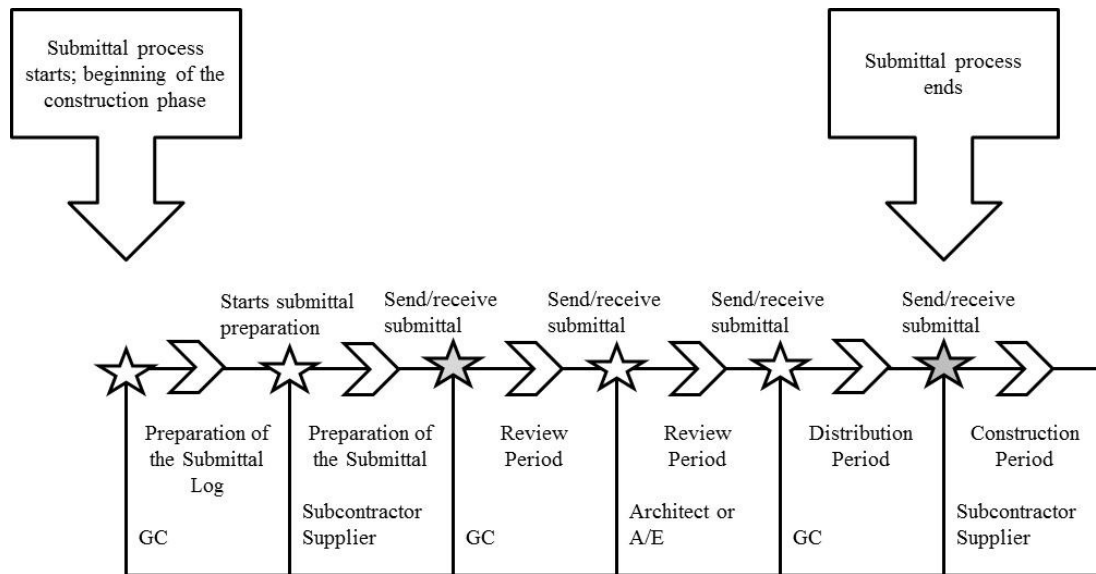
Submittal process starts; beginning of the construction phase

Submittal process ends

Starts submittal preparation

Send/receive submittal

Send/receive submittal

Send/receive submittal

Send/receive submittal

Preparation of the Submittal Log

GC

Preparation of the Submittal

Subcontractor Supplier

Review Period

GC

Review Period

Architect or A/E

Distribution Period

GC

Construction Period

Subcontractor Supplier